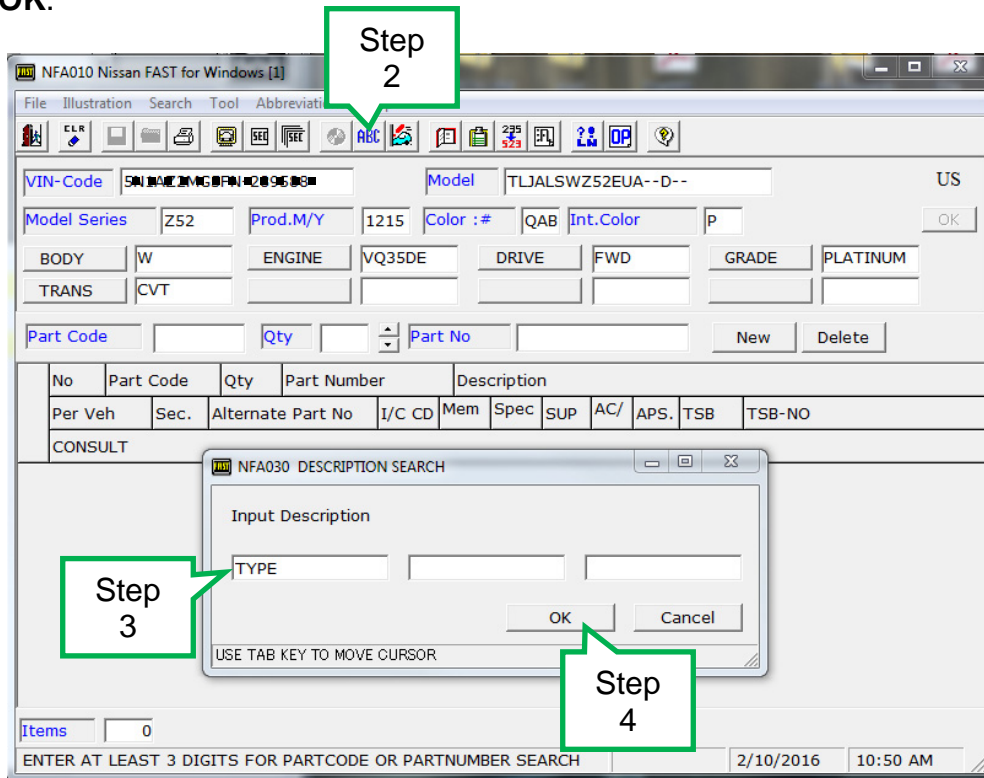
OK.

Step 2

NFA010 Nissan FAST for Windows [1]

File Illustration Search Tool Abbreviati

CLR SEC ABC 235 523 OP

VIN-Code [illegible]

Model TLJALSWZ52EUA--D--

US

Model Series Z52 Prod.M/Y 1215 Color :# QAB Int.Color P OK

BODY W ENGINE VQ35DE DRIVE FWD GRADE PLATINUM

TRANS CVT

Part Code Qty Part No New Delete

| No | Part Code | Qty | Part Number | Description | | | | | |
|---|---|---|---|---|---|---|---|---|---|
| Per Veh | Sec. | Alternate Part No | I/C CD | Mem | Spec | SUP | AC/ | APS. | TSB | TSB-NO |
| CONSULT | | | | | | | | | |

NFA030 DESCRIPTION SEARCH

Input Description

TYPE

OK Cancel

USE TAB KEY TO MOVE CURSOR

Step 3

Step 4

Items 0

ENTER AT LEAST 3 DIGITS FOR PARTCODE OR PARTNUMBER SEARCH 2/10/2016 10:50 AM